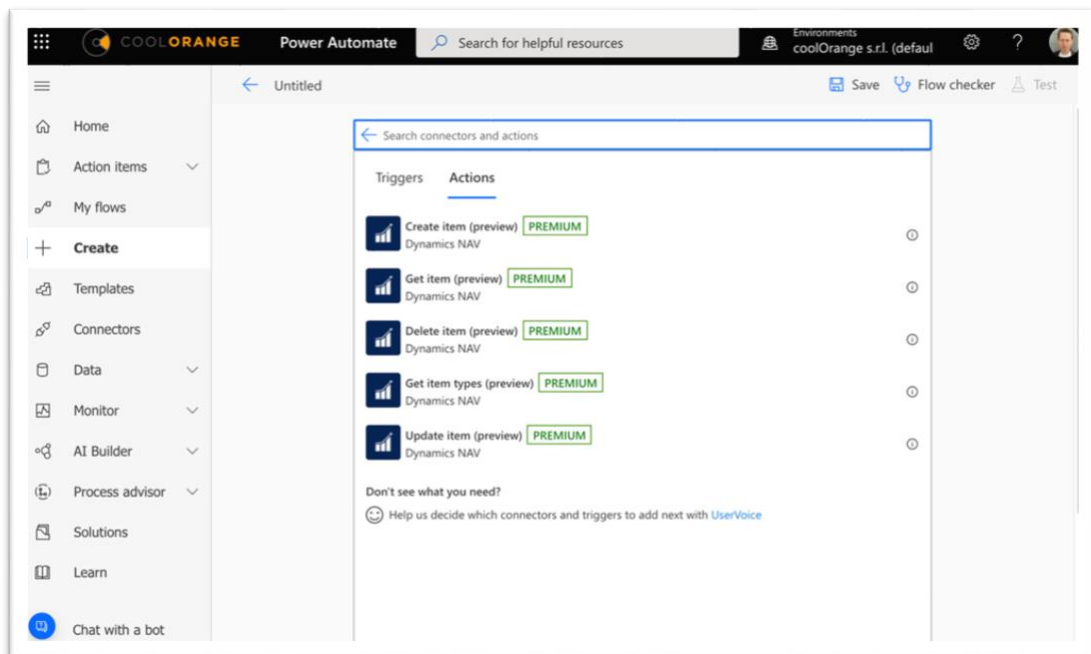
COOLORANGE Power Automate Search for helpful resources Environments coolOrange s.r.l. (defaul ?

Untitled Save Flow checker Test

Home
Action items
My flows
Create
Templates
Connectors
Data
Monitor
AI Builder
Process advisor
Solutions
Learn
Chat with a bot

Search connectors and actions

Triggers Actions

Create item (preview) PREMIUM
Dynamics NAV

Get item (preview) PREMIUM
Dynamics NAV

Delete item (preview) PREMIUM
Dynamics NAV

Get item types (preview) PREMIUM
Dynamics NAV

Update item (preview) PREMIUM
Dynamics NAV

Don't see what you need?
Help us decide which connectors and triggers to add next with UserVoice